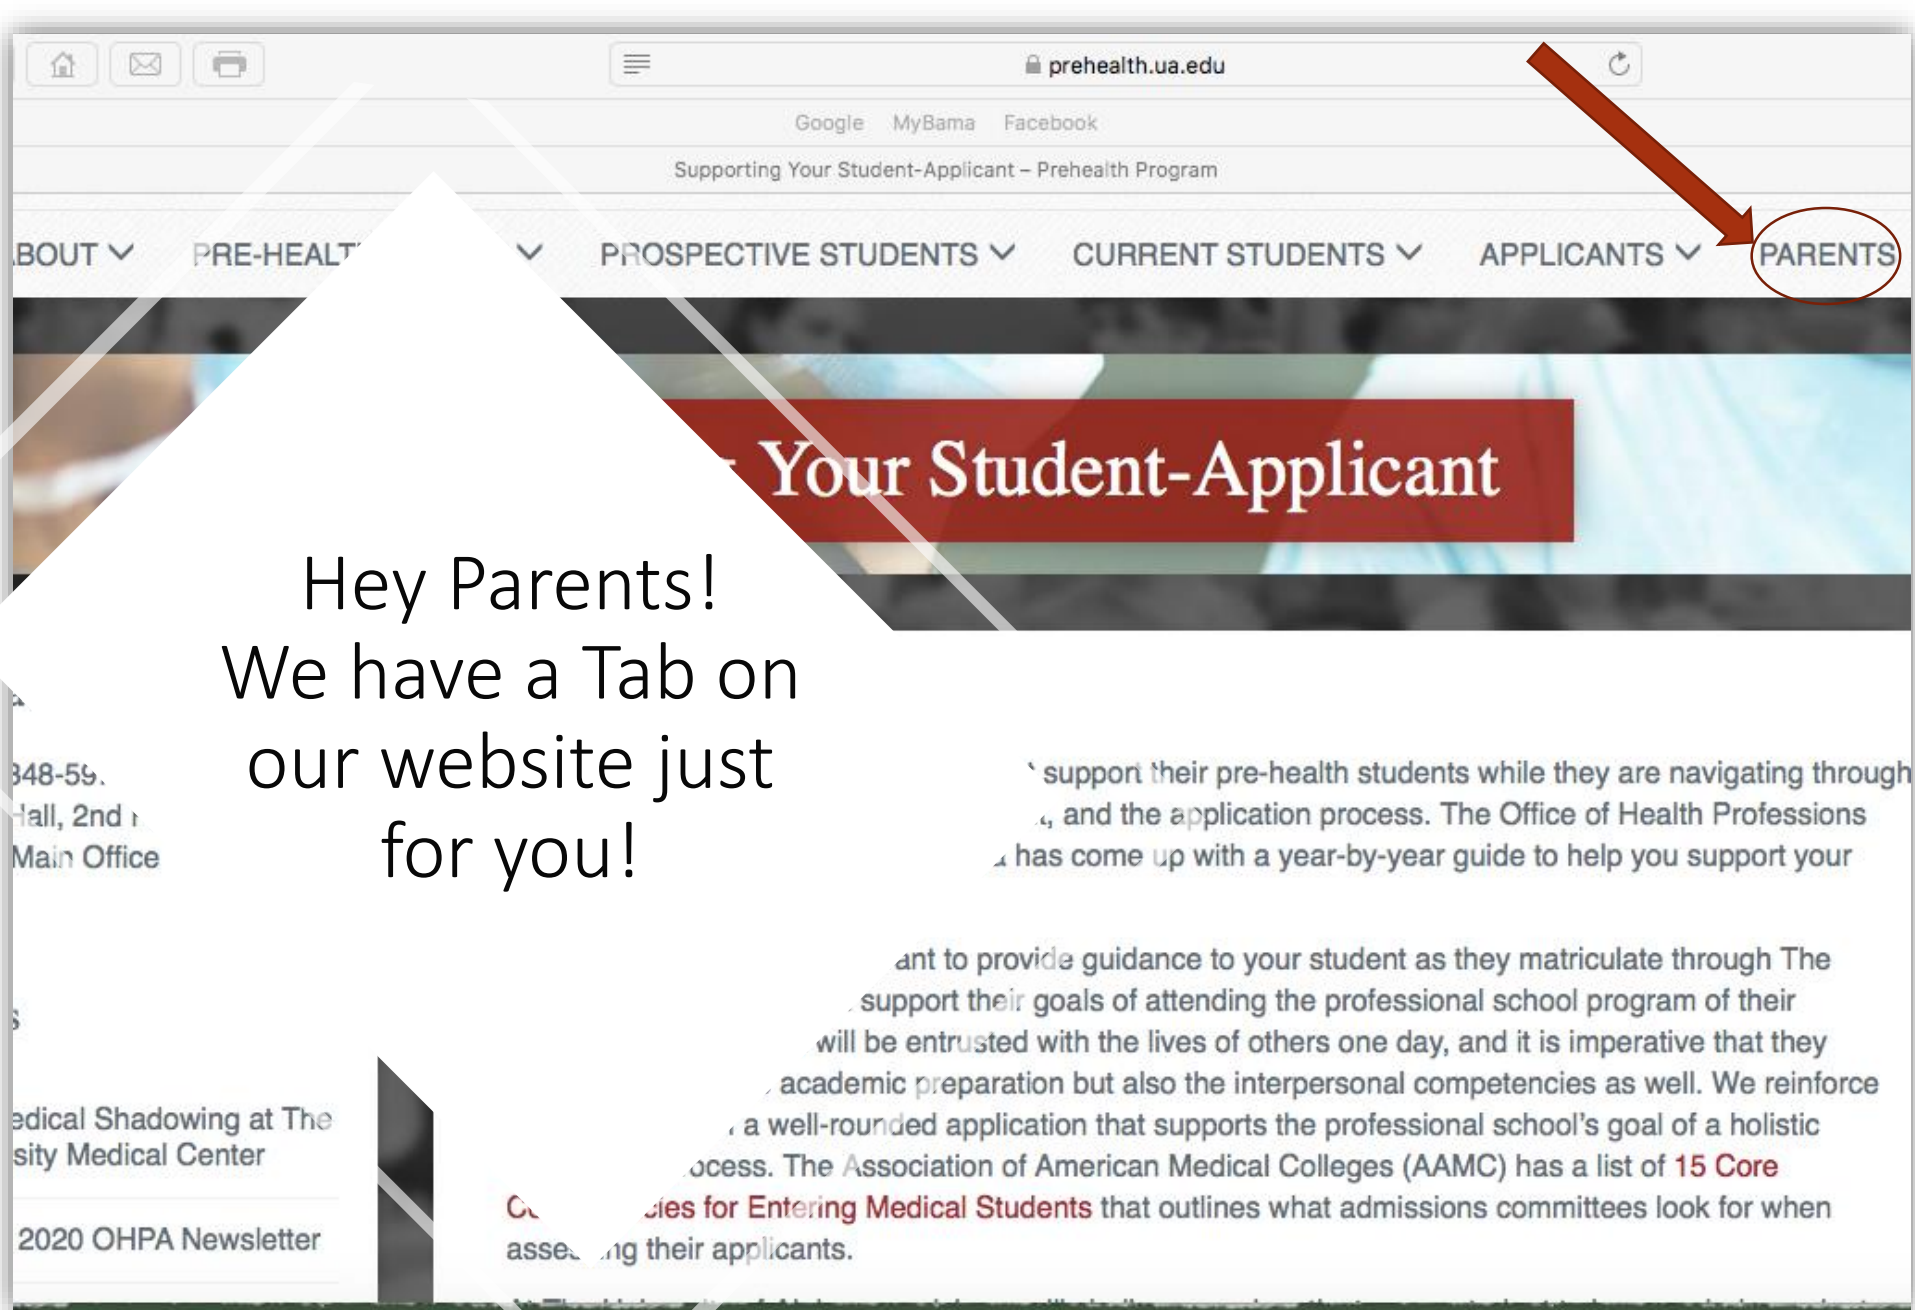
prehealth.ua.edu

Google MyBama Facebook

Supporting Your Student-Applicant – Prehealth Program

BOUT PRE-HEALT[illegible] PROSPECTIVE STUDENTS CURRENT STUDENTS APPLICANTS PARENTS

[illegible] Your Student-Applicant

Hey Parents!
We have a Tab on our website just for you!

348-59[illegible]
Hall, 2nd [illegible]
Main Office

edical Shadowing at The sity Medical Center

2020 OHPA Newsletter

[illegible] support their pre-health students while they are navigating through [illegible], and the application process. The Office of Health Professions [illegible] has come up with a year-by-year guide to help you support your

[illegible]ant to provide guidance to your student as they matriculate through The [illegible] support their goals of attending the professional school program of their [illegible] will be entrusted with the lives of others one day, and it is imperative that they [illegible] academic preparation but also the interpersonal competencies as well. We reinforce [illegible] a well-rounded application that supports the professional school's goal of a holistic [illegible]ocess. The Association of American Medical Colleges (AAMC) has a list of 15 Core Co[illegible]cies for Entering Medical Students that outlines what admissions committees look for when asse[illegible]ng their applicants.